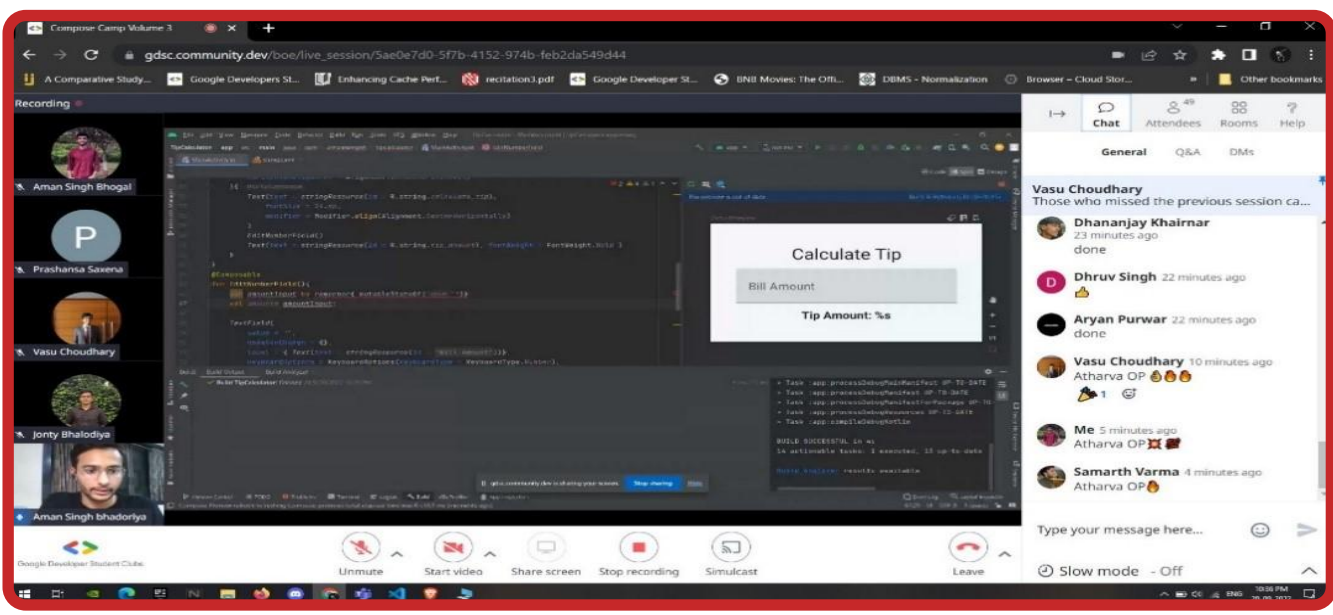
Compose Camp Volume 3

gdsc.community.dev/boe/live_session/5ae0e7d0-5f7b-4152-974b-feb2da549d44

A Comparative Study... Google Developers St... Enhancing Cache Perf... recitation3.pdf Google Developer St... BNB Movies: The Offi... DBMS - Normalization Browser - Cloud Stor... Other bookmarks

Recording

Aman Singh Bhogal

Prashansa Saxena

Vasu Choudhary

Jonty Bhalodiya

Aman Singh bhadoriya

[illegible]

Calculate Tip

Bill Amount

Tip Amount: %s

BUILD SUCCESSFUL in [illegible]

Stop sharing Hide

Chat Attendees 49 Rooms Help

General Q&A DMs

Vasu Choudhary
Those who missed the previous session ca...

Dhananjay Khairnar 23 minutes ago
done

Dhruv Singh 22 minutes ago

Aryan Purwar 22 minutes ago
done

Vasu Choudhary 10 minutes ago
Atharva OP

1

Me 5 minutes ago
Atharva OP

Samarth Varma 4 minutes ago
Atharva OP

Type your message here...

Slow mode - Off

Google Developer Student Clubs

Unmute Start video Share screen Stop recording Simulcast Leave